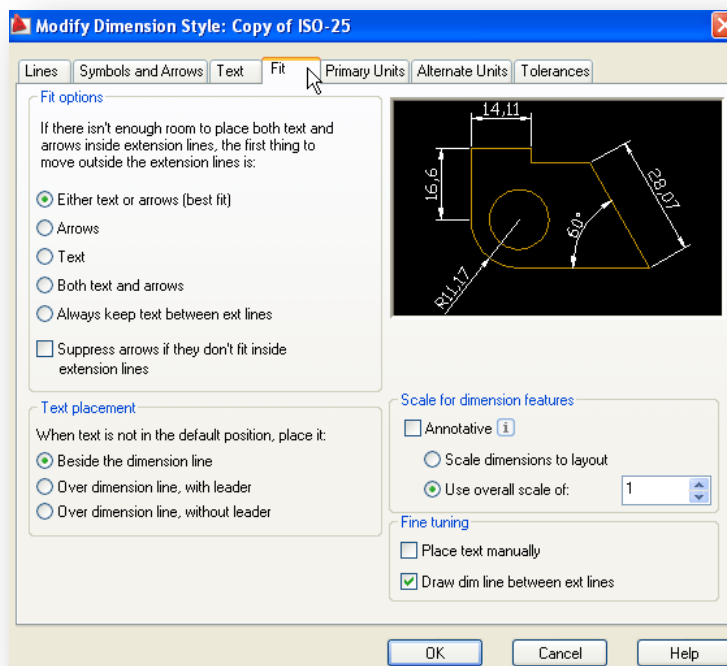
Modify Dimension Style: Copy of ISO-25

Lines | Symbols and Arrows | Text | Fit | Primary Units | Alternate Units | Tolerances

Fit options

If there isn't enough room to place both text and arrows inside extension lines, the first thing to move outside the extension lines is:

Either text or arrows (best fit)

Arrows

Text

Both text and arrows

Always keep text between ext lines

Suppress arrows if they don't fit inside extension lines

14,11

16,6

28,07

60°

R11,17

Text placement

When text is not in the default position, place it:

Beside the dimension line

Over dimension line, with leader

Over dimension line, without leader

Scale for dimension features

Annotative

Scale dimensions to layout

Use overall scale of: 1

Fine tuning

Place text manually

Draw dim line between ext lines

OK

Cancel

Help